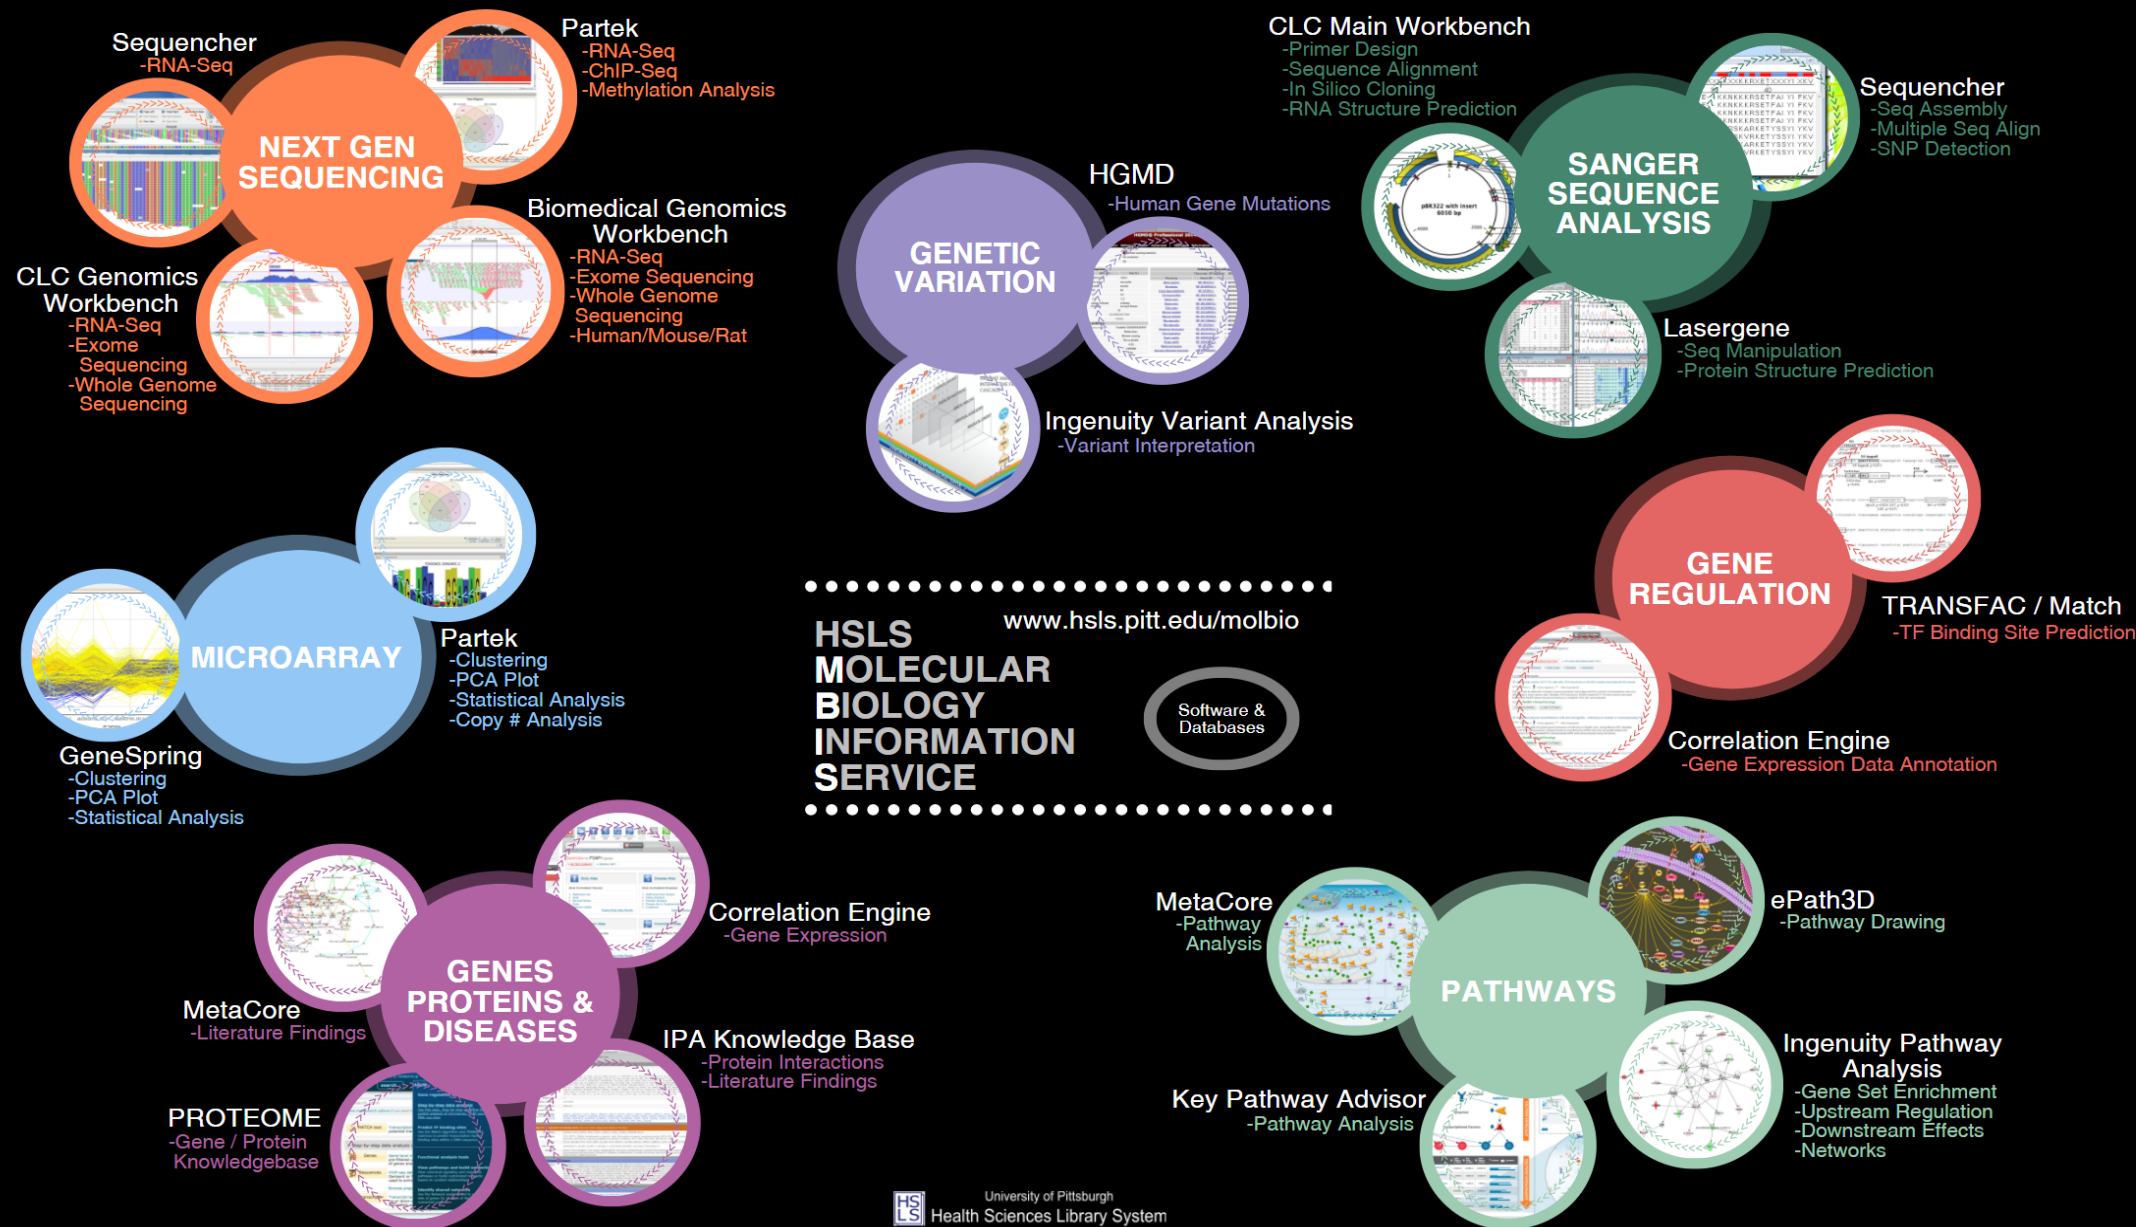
Sequencher
-RNA-Seq

Partek
-RNA-Seq
-ChIP-Seq
-Methylation Analysis

NEXT GEN SEQUENCING

Biomedical Genomics Workbench
-RNA-Seq
-Exome Sequencing
-Whole Genome Sequencing
-Human/Mouse/Rat

CLC Genomics Workbench
-RNA-Seq
-Exome Sequencing
-Whole Genome Sequencing

GENETIC VARIATION

HGMD
-Human Gene Mutations

Ingenuity Variant Analysis
-Variant Interpretation

CLC Main Workbench
-Primer Design
-Sequence Alignment
-In Silico Cloning
-RNA Structure Prediction

SANGER SEQUENCE ANALYSIS

Sequencher
-Seq Assembly
-Multiple Seq Align
-SNP Detection

Lasergene
-Seq Manipulation
-Protein Structure Prediction

MICROARRAY

Partek
-Clustering
-PCA Plot
-Statistical Analysis
-Copy # Analysis

GeneSpring
-Clustering
-PCA Plot
-Statistical Analysis

HSLS
MOLECULAR
BIOLOGY
INFORMATION
SERVICE

www.hsls.pitt.edu/molbio

Software & Databases

GENE REGULATION

TRANSFAC / Match
-TF Binding Site Prediction

Correlation Engine
-Gene Expression Data Annotation

GENES PROTEINS & DISEASES

Correlation Engine
-Gene Expression

MetaCore
-Literature Findings

IPA Knowledge Base
-Protein Interactions
-Literature Findings

PROTEOME
-Gene / Protein Knowledgebase

PATHWAYS

MetaCore
-Pathway Analysis

ePath3D
-Pathway Drawing

Ingenuity Pathway Analysis
-Gene Set Enrichment
-Upstream Regulation
-Downstream Effects
-Networks

Key Pathway Advisor
-Pathway Analysis

HSLS
University of Pittsburgh
Health Sciences Library System